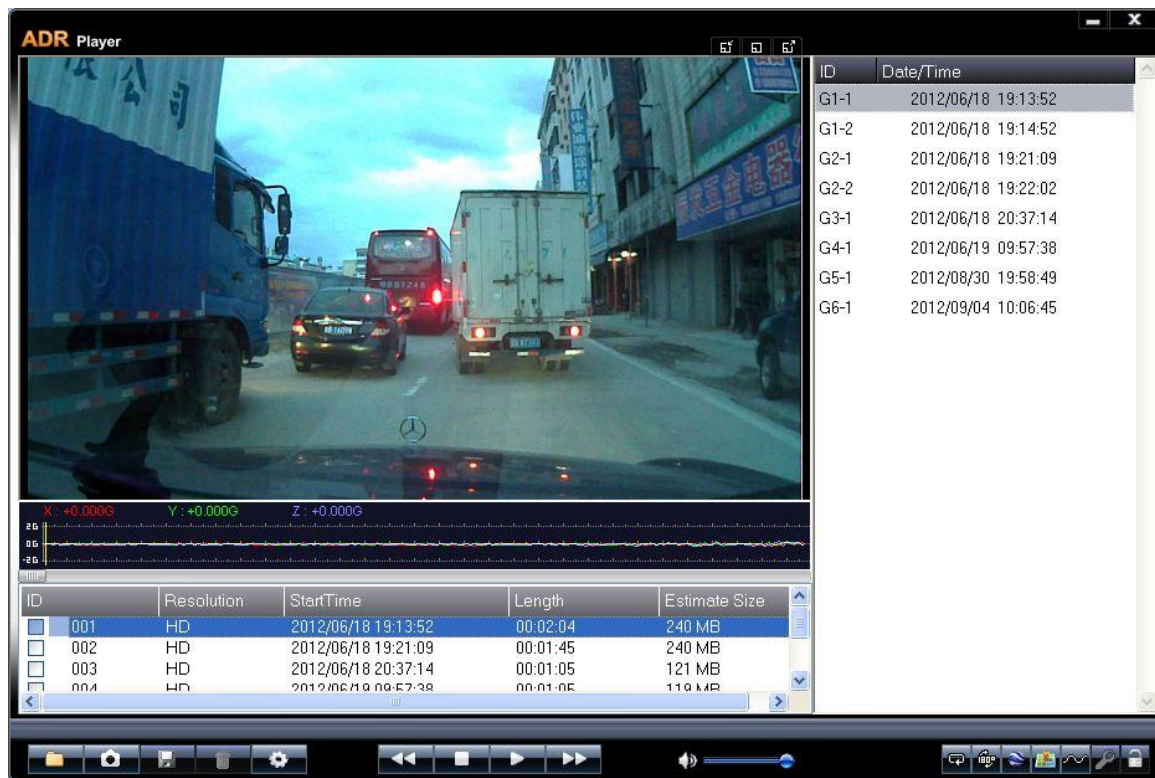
ADR Player

X : +0.000G Y : +0.000G Z : +0.000G
2G
0G
-2G

| ID | Resolution | StartTime | Length | Estimate Size |
|---|---|---|---|---|
| 001 | HD | 2012/06/18 19:13:52 | 00:02:04 | 240 MB |
| 002 | HD | 2012/06/18 19:21:09 | 00:01:45 | 240 MB |
| 003 | HD | 2012/06/18 20:37:14 | 00:01:05 | 121 MB |
| 004 | HD | 2012/06/19 09:57:38 | 00:01:05 | 119 MB |

| ID | Date/Time |
|---|---|
| G1-1 | 2012/06/18 19:13:52 |
| G1-2 | 2012/06/18 19:14:52 |
| G2-1 | 2012/06/18 19:21:09 |
| G2-2 | 2012/06/18 19:22:02 |
| G3-1 | 2012/06/18 20:37:14 |
| G4-1 | 2012/06/19 09:57:38 |
| G5-1 | 2012/08/30 19:58:49 |
| G6-1 | 2012/09/04 10:06:45 |